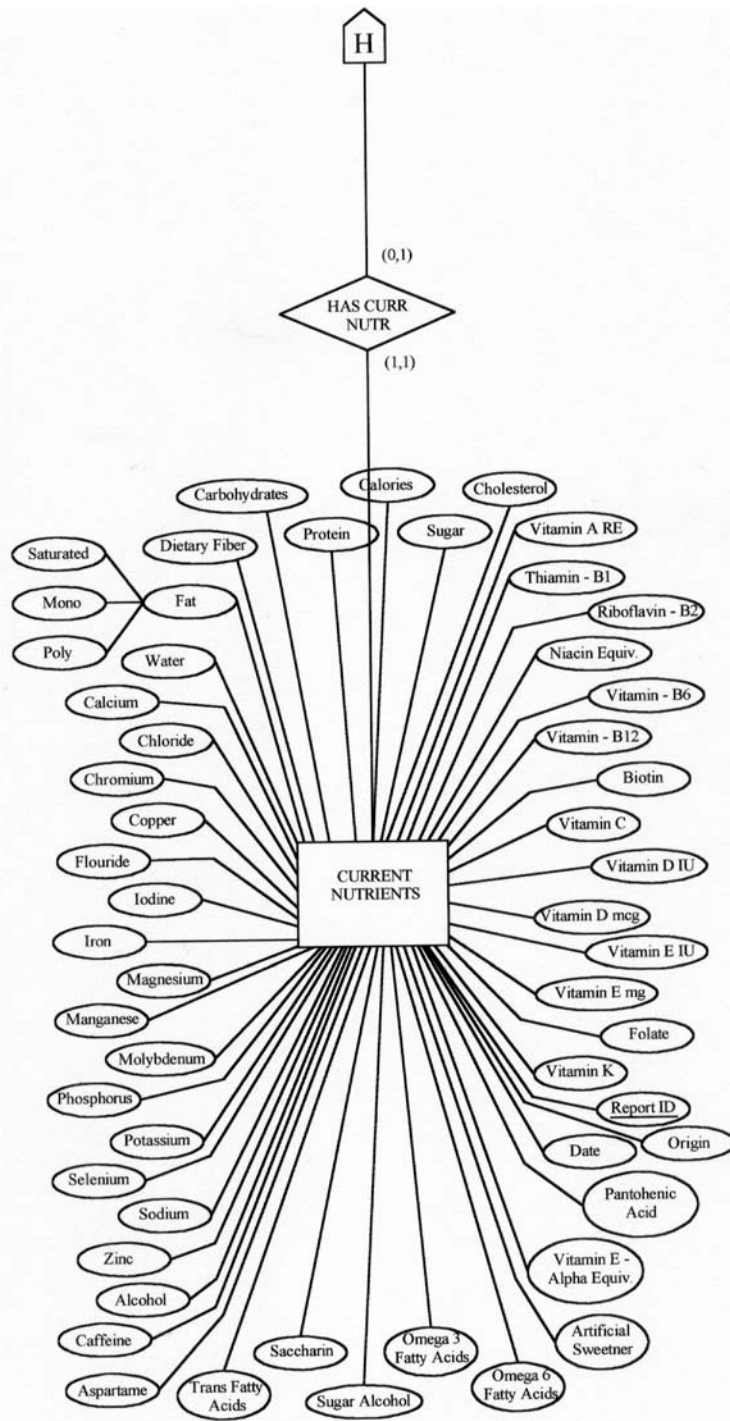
H

(0,1)

HAS CURR NUTR

(1,1)

Carbohydrates

Calories

Cholesterol

Dietary Fiber

Protein

Sugar

Vitamin A RE

Saturated

Mono

Fat

Poly

Thiamin - B1

Riboflavin - B2

Water

Niacin Equiv.

Calcium

Vitamin - B6

Chloride

Vitamin - B12

Chromium

Biotin

Copper

Vitamin C

Flouride

CURRENT NUTRIENTS

Vitamin D IU

Iodine

Vitamin D mcg

Iron

Vitamin E IU

Magnesium

Vitamin E mg

Manganese

Folate

Molybdenum

Vitamin K

Phosphorus

Report ID

Origin

Potassium

Date

Selenium

Pantohenic Acid

Sodium

Zinc

Vitamin E - Alpha Equiv.

Alcohol

Artificial Sweetner

Caffeine

Saccharin

Omega 3 Fatty Acids

Omega 6 Fatty Acids

Aspartame

Trans Fatty Acids

Sugar Alcohol